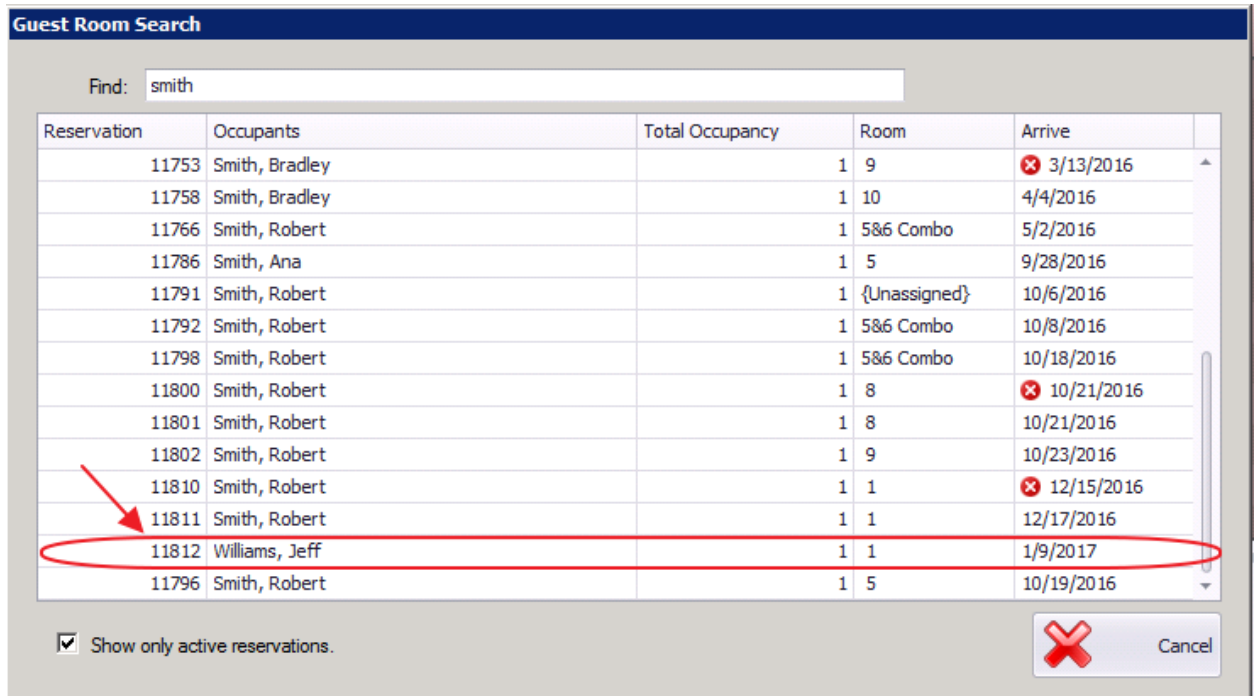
Guest Room Search

Find: smith

| Reservation | Occupants | Total Occupancy | Room | Arrive |
|---|---|---|---|---|
| 11753 | Smith, Bradley | 1 | 9 | 3/13/2016 |
| 11758 | Smith, Bradley | 1 | 10 | 4/4/2016 |
| 11766 | Smith, Robert | 1 | 5&6 Combo | 5/2/2016 |
| 11786 | Smith, Ana | 1 | 5 | 9/28/2016 |
| 11791 | Smith, Robert | 1 | {Unassigned} | 10/6/2016 |
| 11792 | Smith, Robert | 1 | 5&6 Combo | 10/8/2016 |
| 11798 | Smith, Robert | 1 | 5&6 Combo | 10/18/2016 |
| 11800 | Smith, Robert | 1 | 8 | 10/21/2016 |
| 11801 | Smith, Robert | 1 | 8 | 10/21/2016 |
| 11802 | Smith, Robert | 1 | 9 | 10/23/2016 |
| 11810 | Smith, Robert | 1 | 1 | 12/15/2016 |
| 11811 | Smith, Robert | 1 | 1 | 12/17/2016 |
| 11812 | Williams, Jeff | 1 | 1 | 1/9/2017 |
| 11796 | Smith, Robert | 1 | 5 | 10/19/2016 |

Show only active reservations.

Cancel